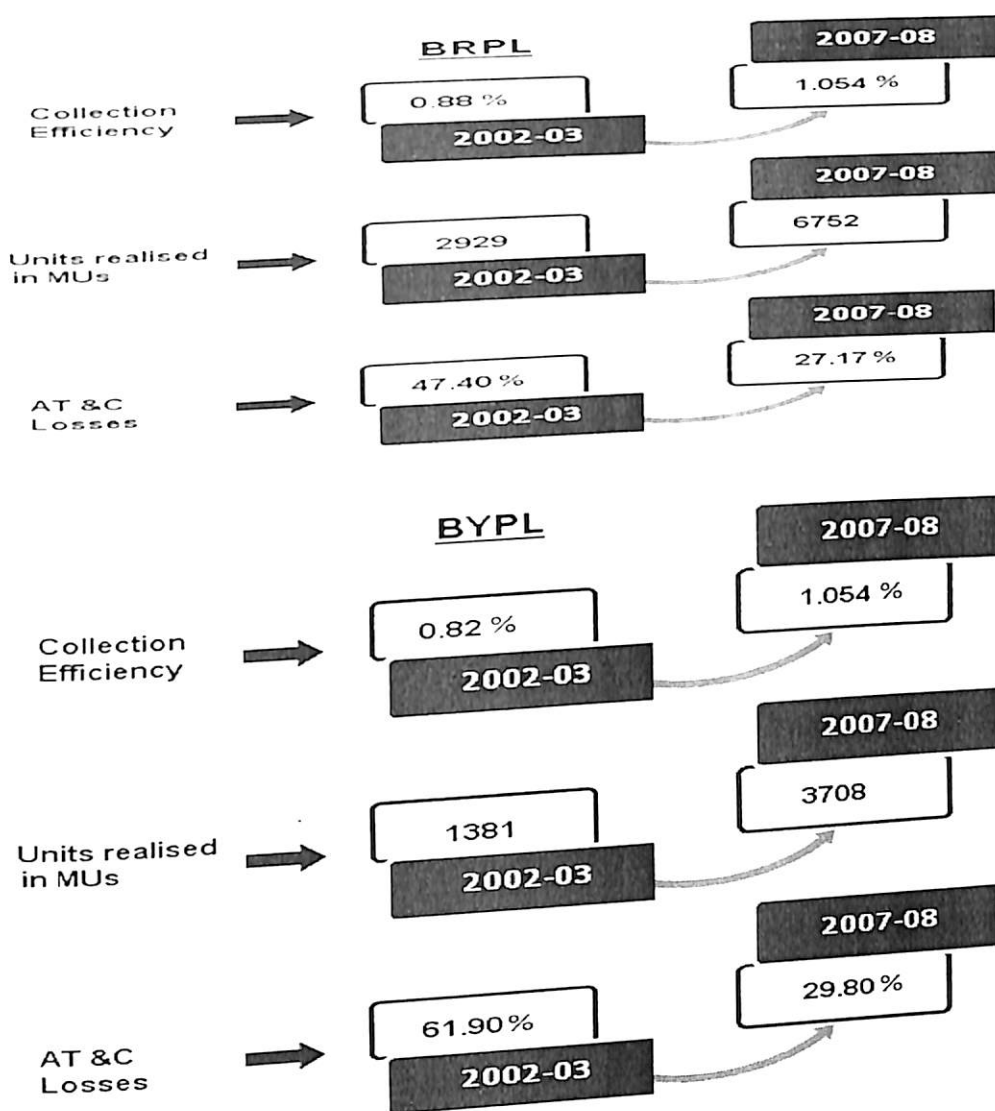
BRPL

Collection Efficiency

0.88 %

2002-03

2007-08

1.054 %

Units realised in MUs

2929

2002-03

2007-08

6752

AT &C Losses

47.40 %

2002-03

2007-08

27.17 %

BYPL

Collection Efficiency

0.82 %

2002-03

2007-08

1.054 %

Units realised in MUs

1381

2002-03

2007-08

3708

AT &C Losses

61.90 %

2002-03

2007-08

29.80 %